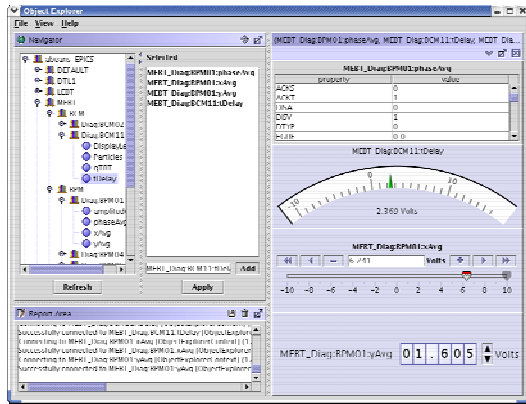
Object Explorer

File View Help

Navigator

Selected

MEBT_Diag:BPM01:phaseAvg
MEBT_Diag:BPM01:yAvg
MEBT_Diag:BPM01:xAvg
MEBT_Diag:DCM11:tDelay

sbuuns EPICS
DEFAULT
DTL1
LEBT
MEBT
RFM
Diag:BCM02
Diag:DCM11
DisplayLe
Particles
nTOTT
tDelay
BPM
Diag:BPM01
amplitud
phaseAvg
xAvg
yAvg
Diag:BPM04

MEBT_Diag:BCM11:tDela Add

Refresh

Apply

MEBT_Diag:BPM01:phaseAvg, MEBT_Diag:DCM11:tDelay, MEBT_Diag:

MEBT_Diag:BPM01:phaseAvg

| property | value |
|---|---|
| ACKS | 0 |
| ACKT | 1 |
| DISA | 0 |
| DISV | 1 |
| DTYP | 0 |
| EGIE | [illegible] |

MEBT_Diag:DCM11:tDelay

2.360 Volts

MEBT_Diag:BPM01:xAvg

6.231 Volts

-10 -8 -6 -4 -2 0 2 4 6 8 10

Report Area

Successfully connected to MEBT_Diag:BCM11:tDelay [ObjectExplorer
Connecting to MEBT_Diag:BPM01:xAvg [ObjectExplorer.control] [T
Successfully connected to MEBT_Diag:BPM01:xAvg [ObjectExplorer
Connecting to MEBT_Diag:BPM01:yAvg [ObjectExplorer.control] [T
Successfully connected to MEBT_Diag:BPM01:yAvg [ObjectExplorer

MEBT_Diag:BPM01:yAvg 01.605 Volts